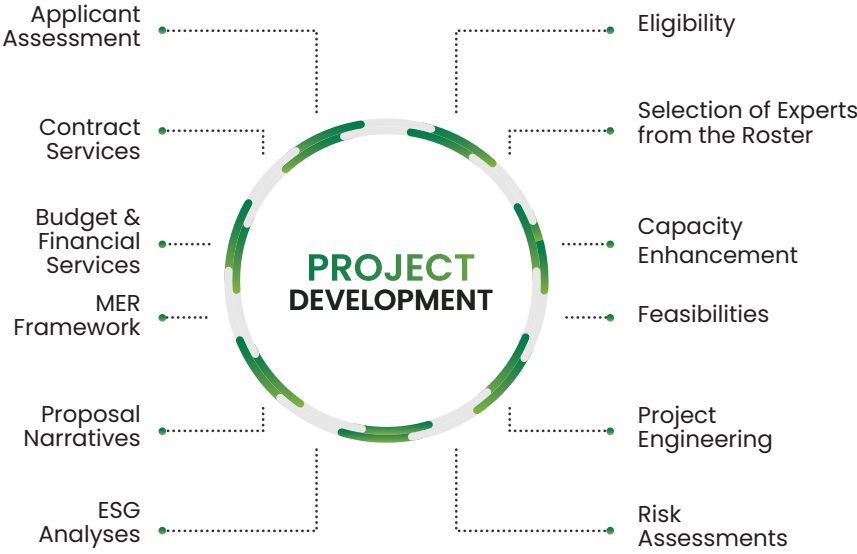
PROJECT DEVELOPMENT

Applicant Assessment

Contract Services

Budget & Financial Services

MER Framework

Proposal Narratives

ESG Analyses

Eligibility

Selection of Experts from the Roster

Capacity Enhancement

Feasibilities

Project Engineering

Risk Assessments